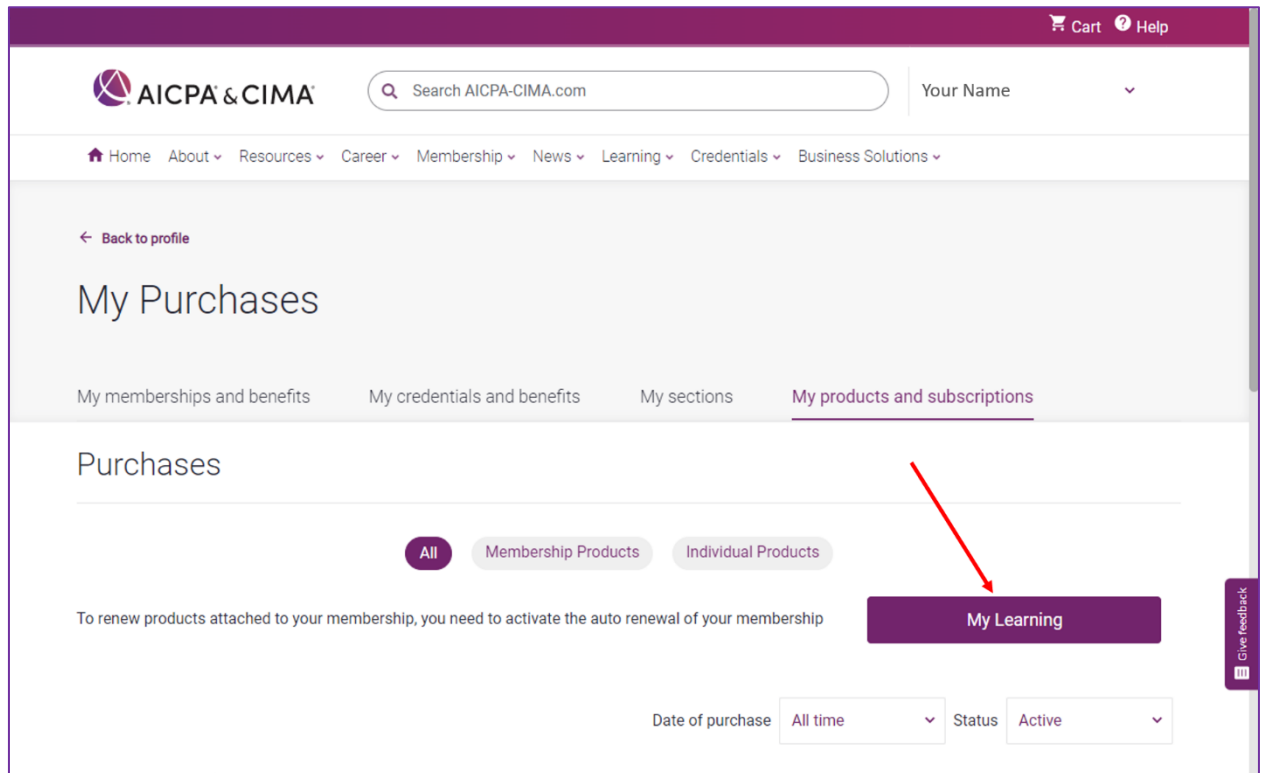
Cart Help

AICPA & CIMA

Search AICPA-CIMA.com

Your Name

Home About Resources Career Membership News Learning Credentials Business Solutions

Back to profile

My Purchases

My memberships and benefits My credentials and benefits My sections My products and subscriptions

Purchases

All Membership Products Individual Products

To renew products attached to your membership, you need to activate the auto renewal of your membership

My Learning

Give feedback

Date of purchase All time Status Active